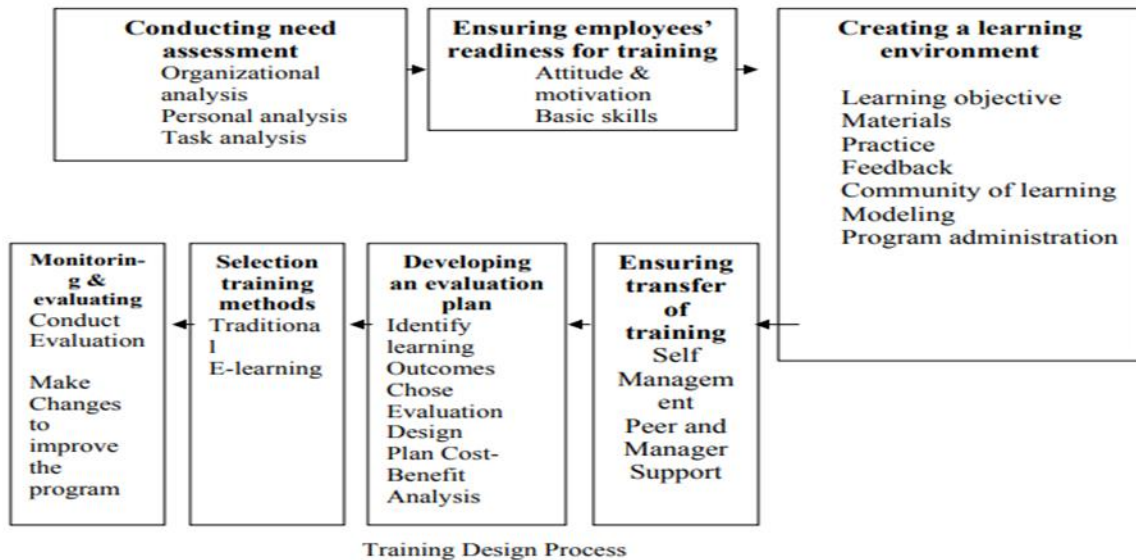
Conducting need assessment
Organizational analysis
Personal analysis
Task analysis

Ensuring employees' readiness for training
Attitude & motivation
Basic skills

Creating a learning environment

Learning objective
Materials
Practice
Feedback
Community of learning
Modeling
Program administration

Ensuring transfer of training
Self Management
Peer and Manager Support

Developing an evaluation plan
Identify learning Outcomes
Chose Evaluation Design
Plan Cost-Benefit Analysis

Selection training methods
Traditional
E-learning

Monitoring & evaluating
Conduct Evaluation

Make Changes to improve the program

Training Design Process